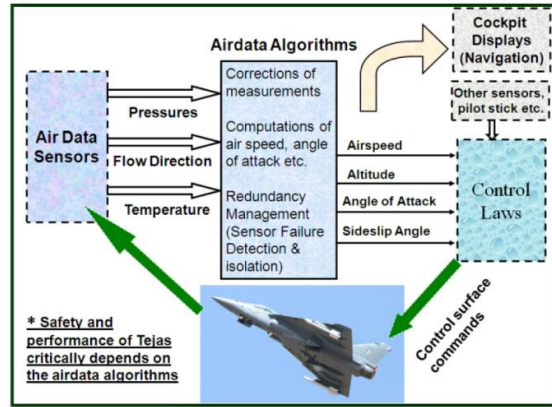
Airdata Algorithms

Cockpit Displays (Navigation)

Air Data Sensors

Pressures

Flow Direction

Temperature

Corrections of measurements

Computations of air speed, angle of attack etc.

Redundancy Management (Sensor Failure Detection & isolation)

Other sensors, pilot stick etc.

Airspeed

Altitude

Angle of Attack

Sideslip Angle

Control Laws

Control surface commands

* Safety and performance of Tejas critically depends on the airdata algorithms